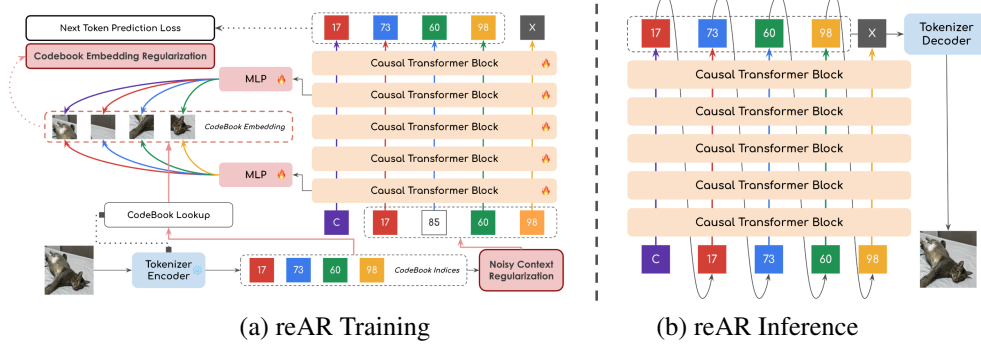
Next Token Prediction Loss

Codebook Embedding Regularization

17 73 60 98 X

Causal Transformer Block

MLP

Causal Transformer Block

Causal Transformer Block

CodeBook Embedding

Causal Transformer Block

MLP

Causal Transformer Block

C 17 85 60 98

CodeBook Lookup

Tokenizer Encoder

17 73 60 98 CodeBook Indices

Noisy Context Regularization

(a) reAR Training

17 73 60 98 X

Tokenizer Decoder

Causal Transformer Block

Causal Transformer Block

Causal Transformer Block

Causal Transformer Block

Causal Transformer Block

C 17 73 60 98

(b) reAR Inference